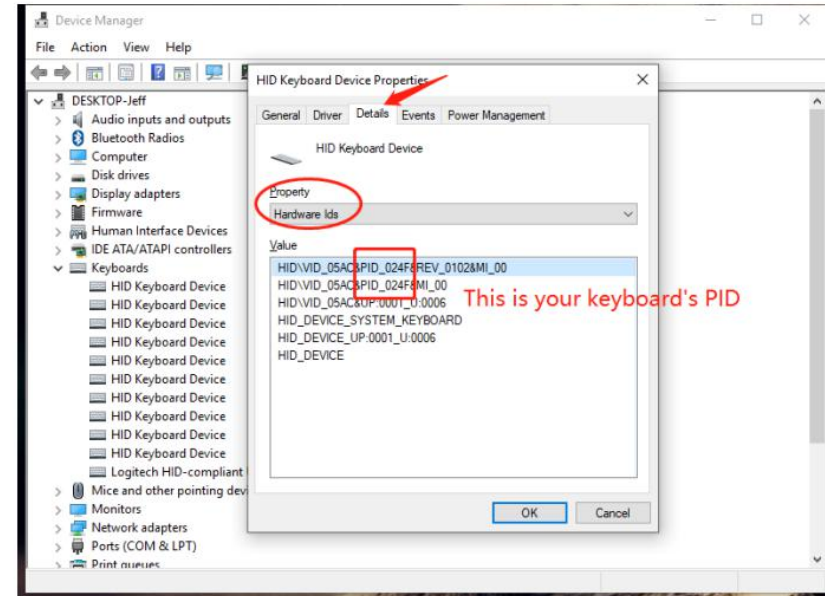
Device Manager

File Action View Help

DESKTOP-Jeff
Audio inputs and outputs
Bluetooth Radios
Computer
Disk drives
Display adapters
Firmware
Human Interface Devices
IDE ATA/ATAPI controllers
Keyboards
HID Keyboard Device
HID Keyboard Device
HID Keyboard Device
HID Keyboard Device
HID Keyboard Device
HID Keyboard Device
HID Keyboard Device
HID Keyboard Device
HID Keyboard Device
HID Keyboard Device
Logitech HID-compliant
Mice and other pointing dev
Monitors
Network adapters
Ports (COM & LPT)
Print queues

HID Keyboard Device Properties

General Driver Details Events Power Management

HID Keyboard Device

Property
Hardware Ids

Value
HID\VID_05AC&PID_024F&REV_0102&MI_00
HID\VID_05AC&PID_024F&MI_00
HID\VID_05AC&UP:0001_U:0006
HID_DEVICE_SYSTEM_KEYBOARD
HID_DEVICE_UP:0001_U:0006
HID_DEVICE

This is your keyboard's PID

OK Cancel